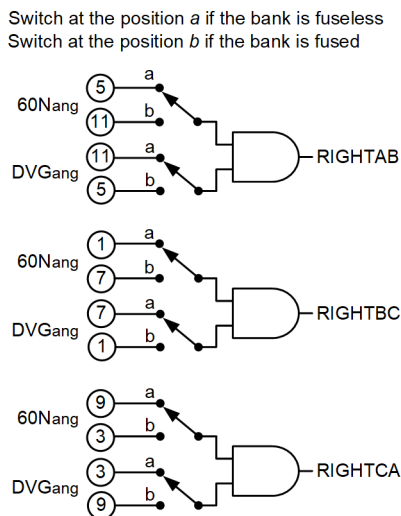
Switch at the position *a* if the bank is fuseless
Switch at the position *b* if the bank is fused

60Nang
5 a
11 b
DVGang
11 a
5 b
RIGHTAB

60Nang
1 a
7 b
DVGang
7 a
1 b
RIGHTBC

60Nang
9 a
3 b
DVGang
3 a
9 b
RIGHTCA